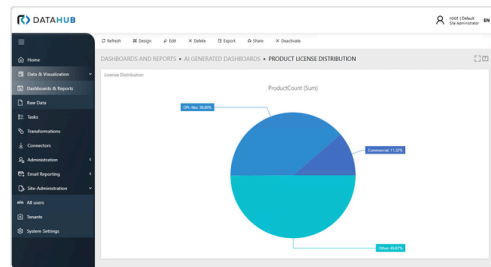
DATAHUB

root ( Default Site Administrator

EN

Refresh Design Edit Delete Export Share Deactivate

Home

Data & Visualization

Dashboards & Reports

Raw Data

Tasks

Transformations

Connectors

Administration

Email Reporting

Site-Administration

All users

Tenants

System Settings

DASHBOARDS AND REPORTS ▸ AI GENERATED DASHBOARDS ▸ PRODUCT LICENSE DISTRIBUTION

License Distribution

ProductCount (Sum)

OPC-Nw: 38.89%

Commercial: 11.11%

Other: 49.87%